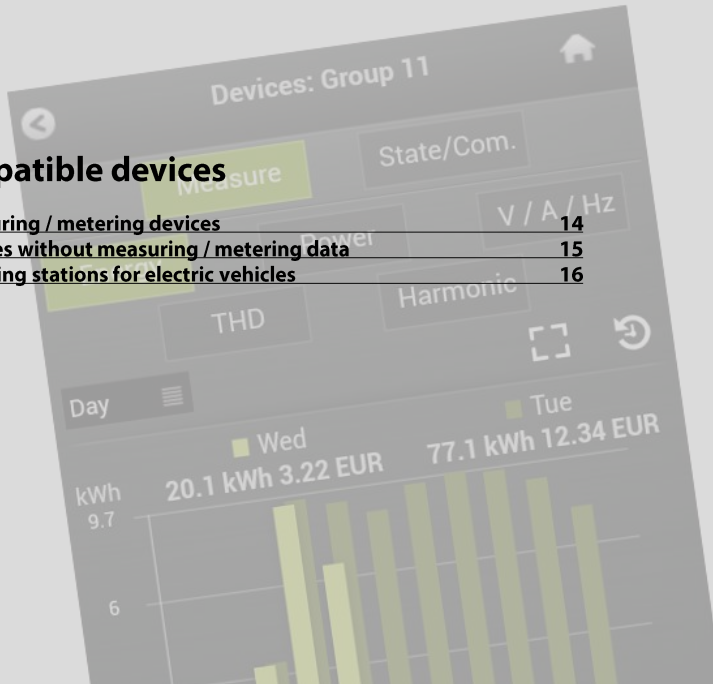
Devices: Group 11

patible devices

Measure

State/Com.

ring / metering devices 14

Power

V / A / Hz

es without measuring / metering data 15

ing stations for electric vehicles 16

THD

Harmonic

Day

Wed
20.1 kWh 3.22 EUR

Tue
77.1 kWh 12.34 EUR

kWh
9.7

6